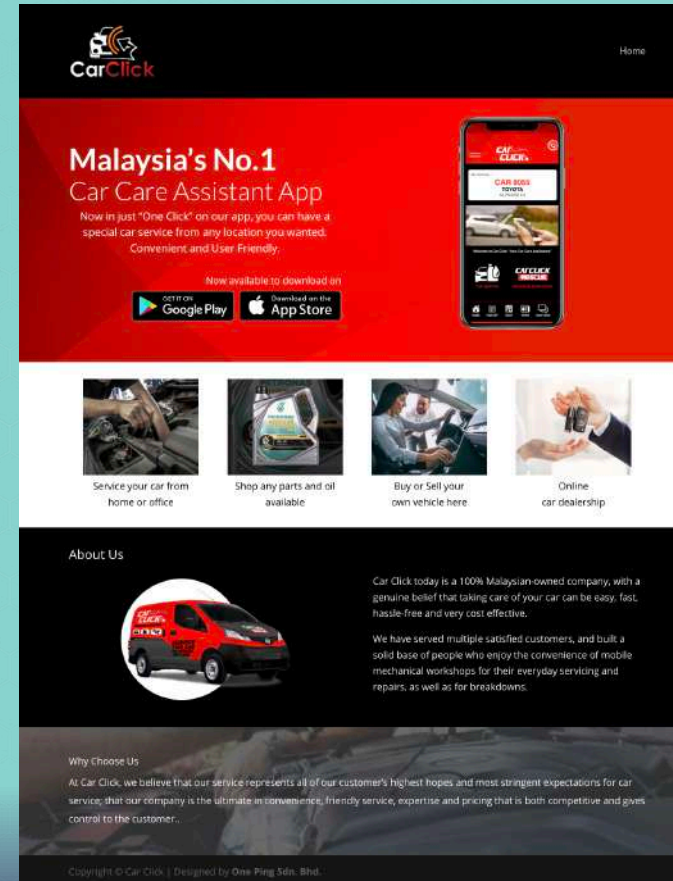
CarClick

Home

Malaysia's No.1
Car Care Assistant App

Now in just "One Click" on our app, you can have a special car service from any location you wanted. Convenient and User Friendly.

Now available to download on

GET IT ON Google Play

Download on the App Store

CAR CLICK

CAR 8055
TOYOTA

Service your car from home or office

Shop any parts and oil available

Buy or Sell your own vehicle here

Online car dealership

About Us

Car Click today is a 100% Malaysian-owned company, with a genuine belief that taking care of your car can be easy, fast, hassle-free and very cost effective.

We have served multiple satisfied customers, and built a solid base of people who enjoy the convenience of mobile mechanical workshops for their everyday servicing and repairs, as well as for breakdowns.

Why Choose Us

At Car Click, we believe that our service represents all of our customer's highest hopes and most stringent expectations for car service, that our company is the ultimate in convenience, friendly service, expertise and pricing that is both competitive and gives control to the customer..

Copyright © Car Click | Designed by One Ping Sdn. Bhd.